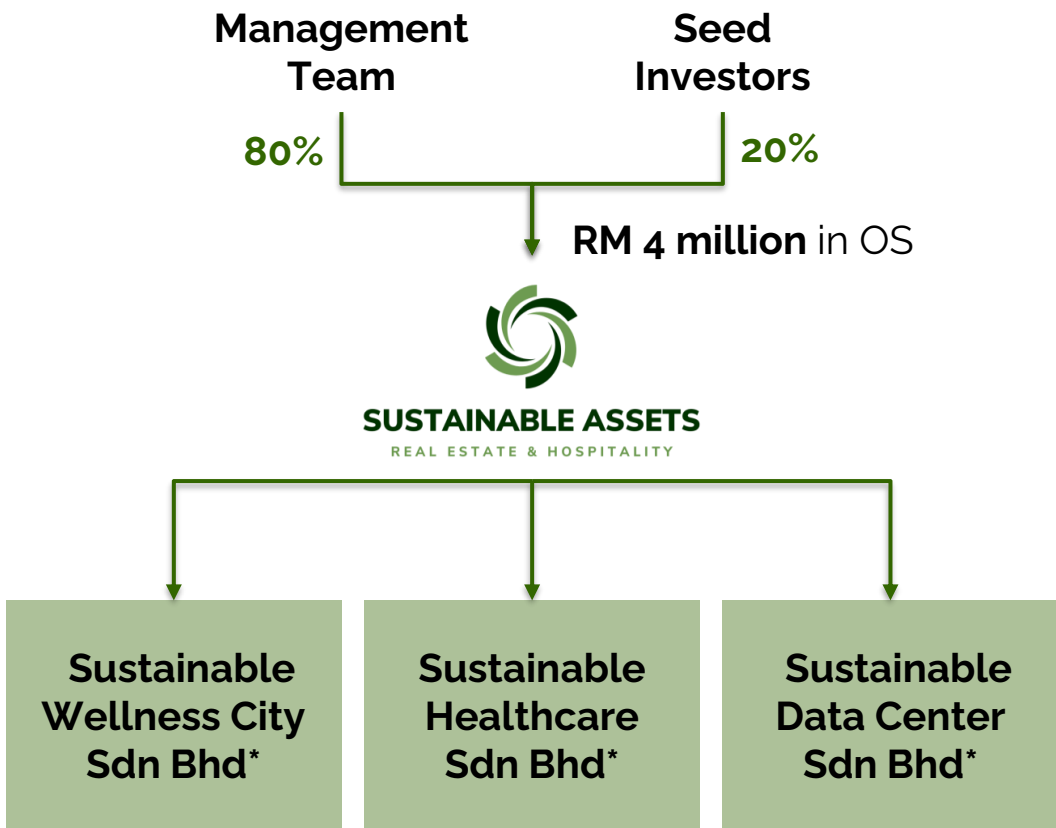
Management Team

Seed Investors

80%

20%

RM 4 million in OS

SUSTAINABLE ASSETS

REAL ESTATE & HOSPITALITY

Sustainable Wellness City Sdn Bhd*

Sustainable Healthcare Sdn Bhd*

Sustainable Data Center Sdn Bhd*